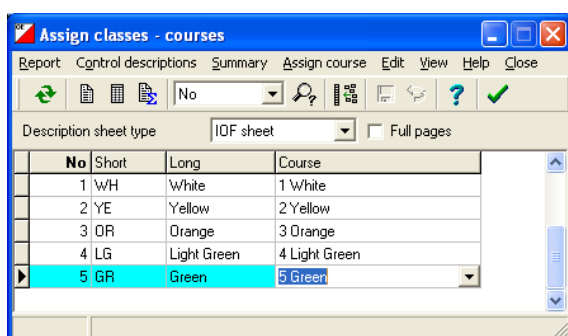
Assign classes - courses

Report Control descriptions Summary Assign course Edit View Help Close

No

Description sheet type IOF sheet Full pages

| No | Short | Long | Course |
|---|---|---|---|
| 1 | WH | White | 1 White |
| 2 | YE | Yellow | 2 Yellow |
| 3 | OR | Orange | 3 Orange |
| 4 | LG | Light Green | 4 Light Green |
| 5 | GR | Green | 5 Green |